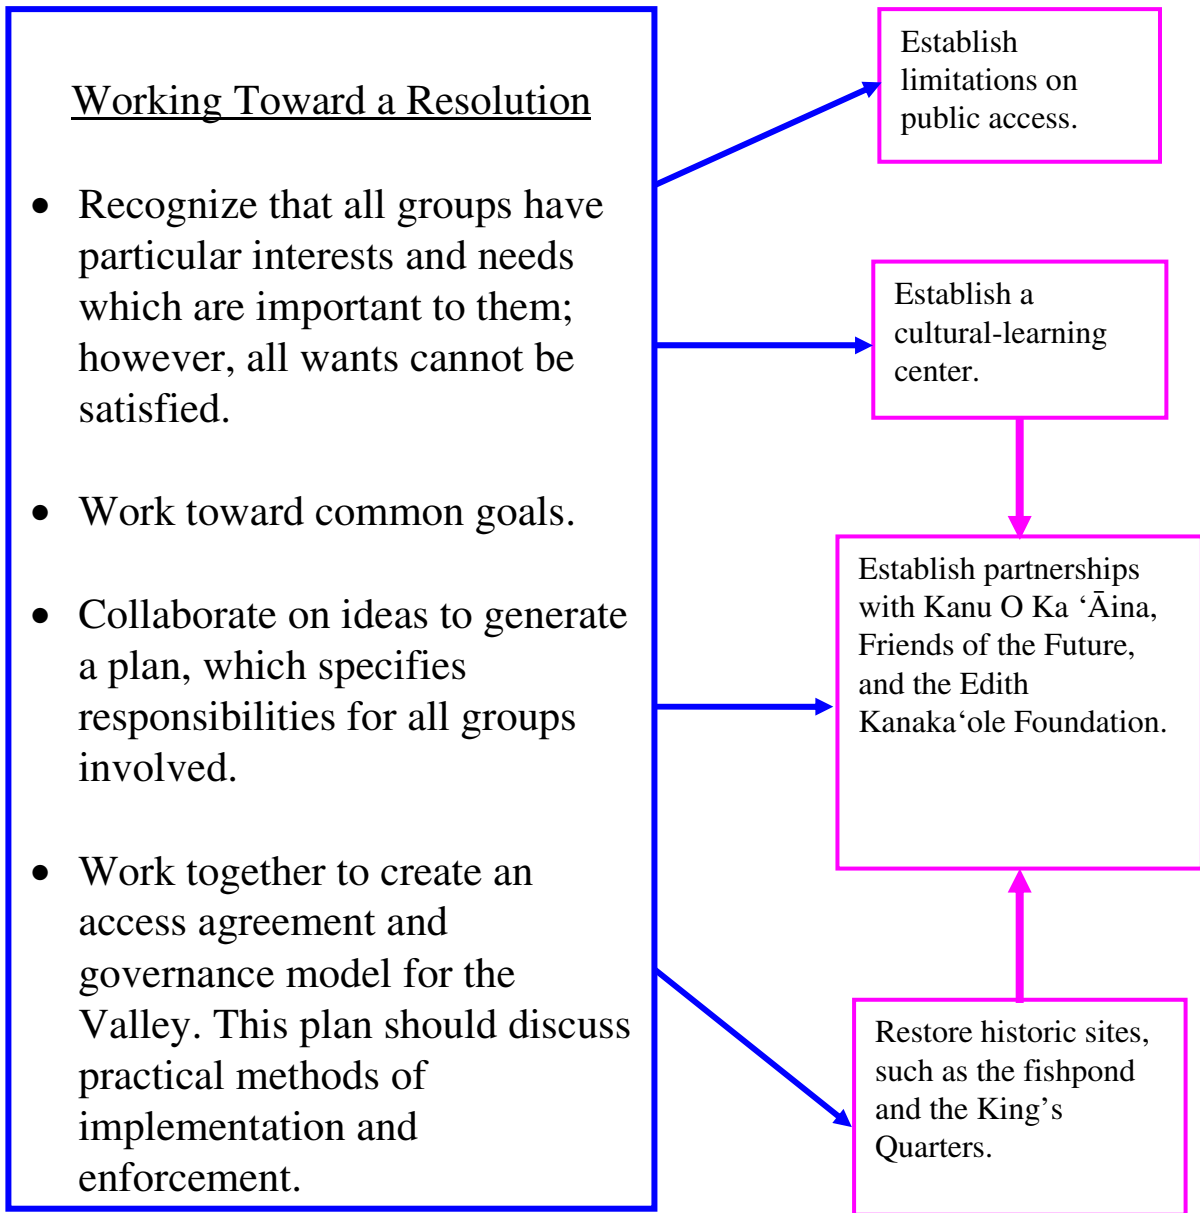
Working Toward a Resolution

- Recognize that all groups have particular interests and needs which are important to them; however, all wants cannot be satisfied.

- Work toward common goals.

- Collaborate on ideas to generate a plan, which specifies responsibilities for all groups involved.

- Work together to create an access agreement and governance model for the Valley. This plan should discuss practical methods of implementation and enforcement.

Establish limitations on public access.

Establish a cultural-learning center.

Establish partnerships with Kanu O Ka ʻĀina, Friends of the Future, and the Edith Kanakaʻole Foundation.

Restore historic sites, such as the fishpond and the King's Quarters.